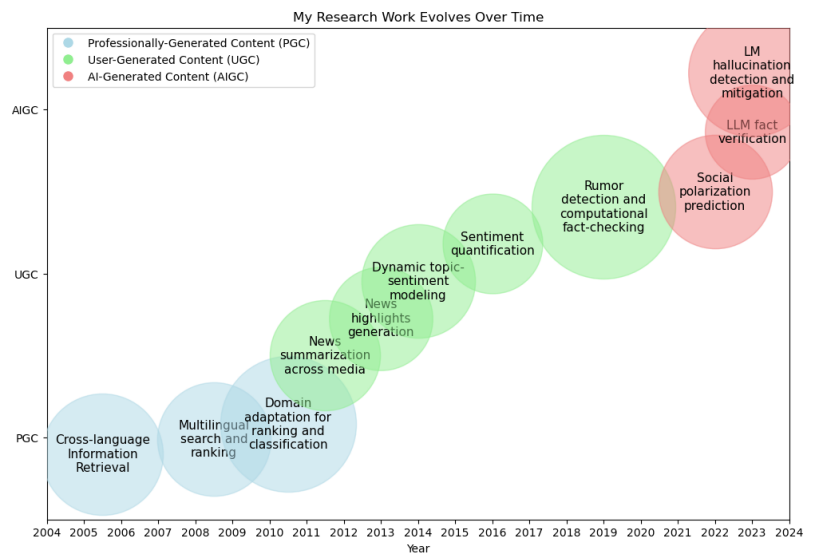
My Research Work Evolves Over Time

Professionally-Generated Content (PGC)
User-Generated Content (UGC)
AI-Generated Content (AIGC)

AIGC
UGC
PGC

LM hallucination detection and mitigation

LLM fact verification

Social polarization prediction

Rumor detection and computational fact-checking

Sentiment quantification

Dynamic topic-sentiment modeling

News highlights generation

News summarization across media

Domain adaptation for ranking and classification

Multilingual search and ranking

Cross-language Information Retrieval

2004 2005 2006 2007 2008 2009 2010 2011 2012 2013 2014 2015 2016 2017 2018 2019 2020 2021 2022 2023 2024
Year